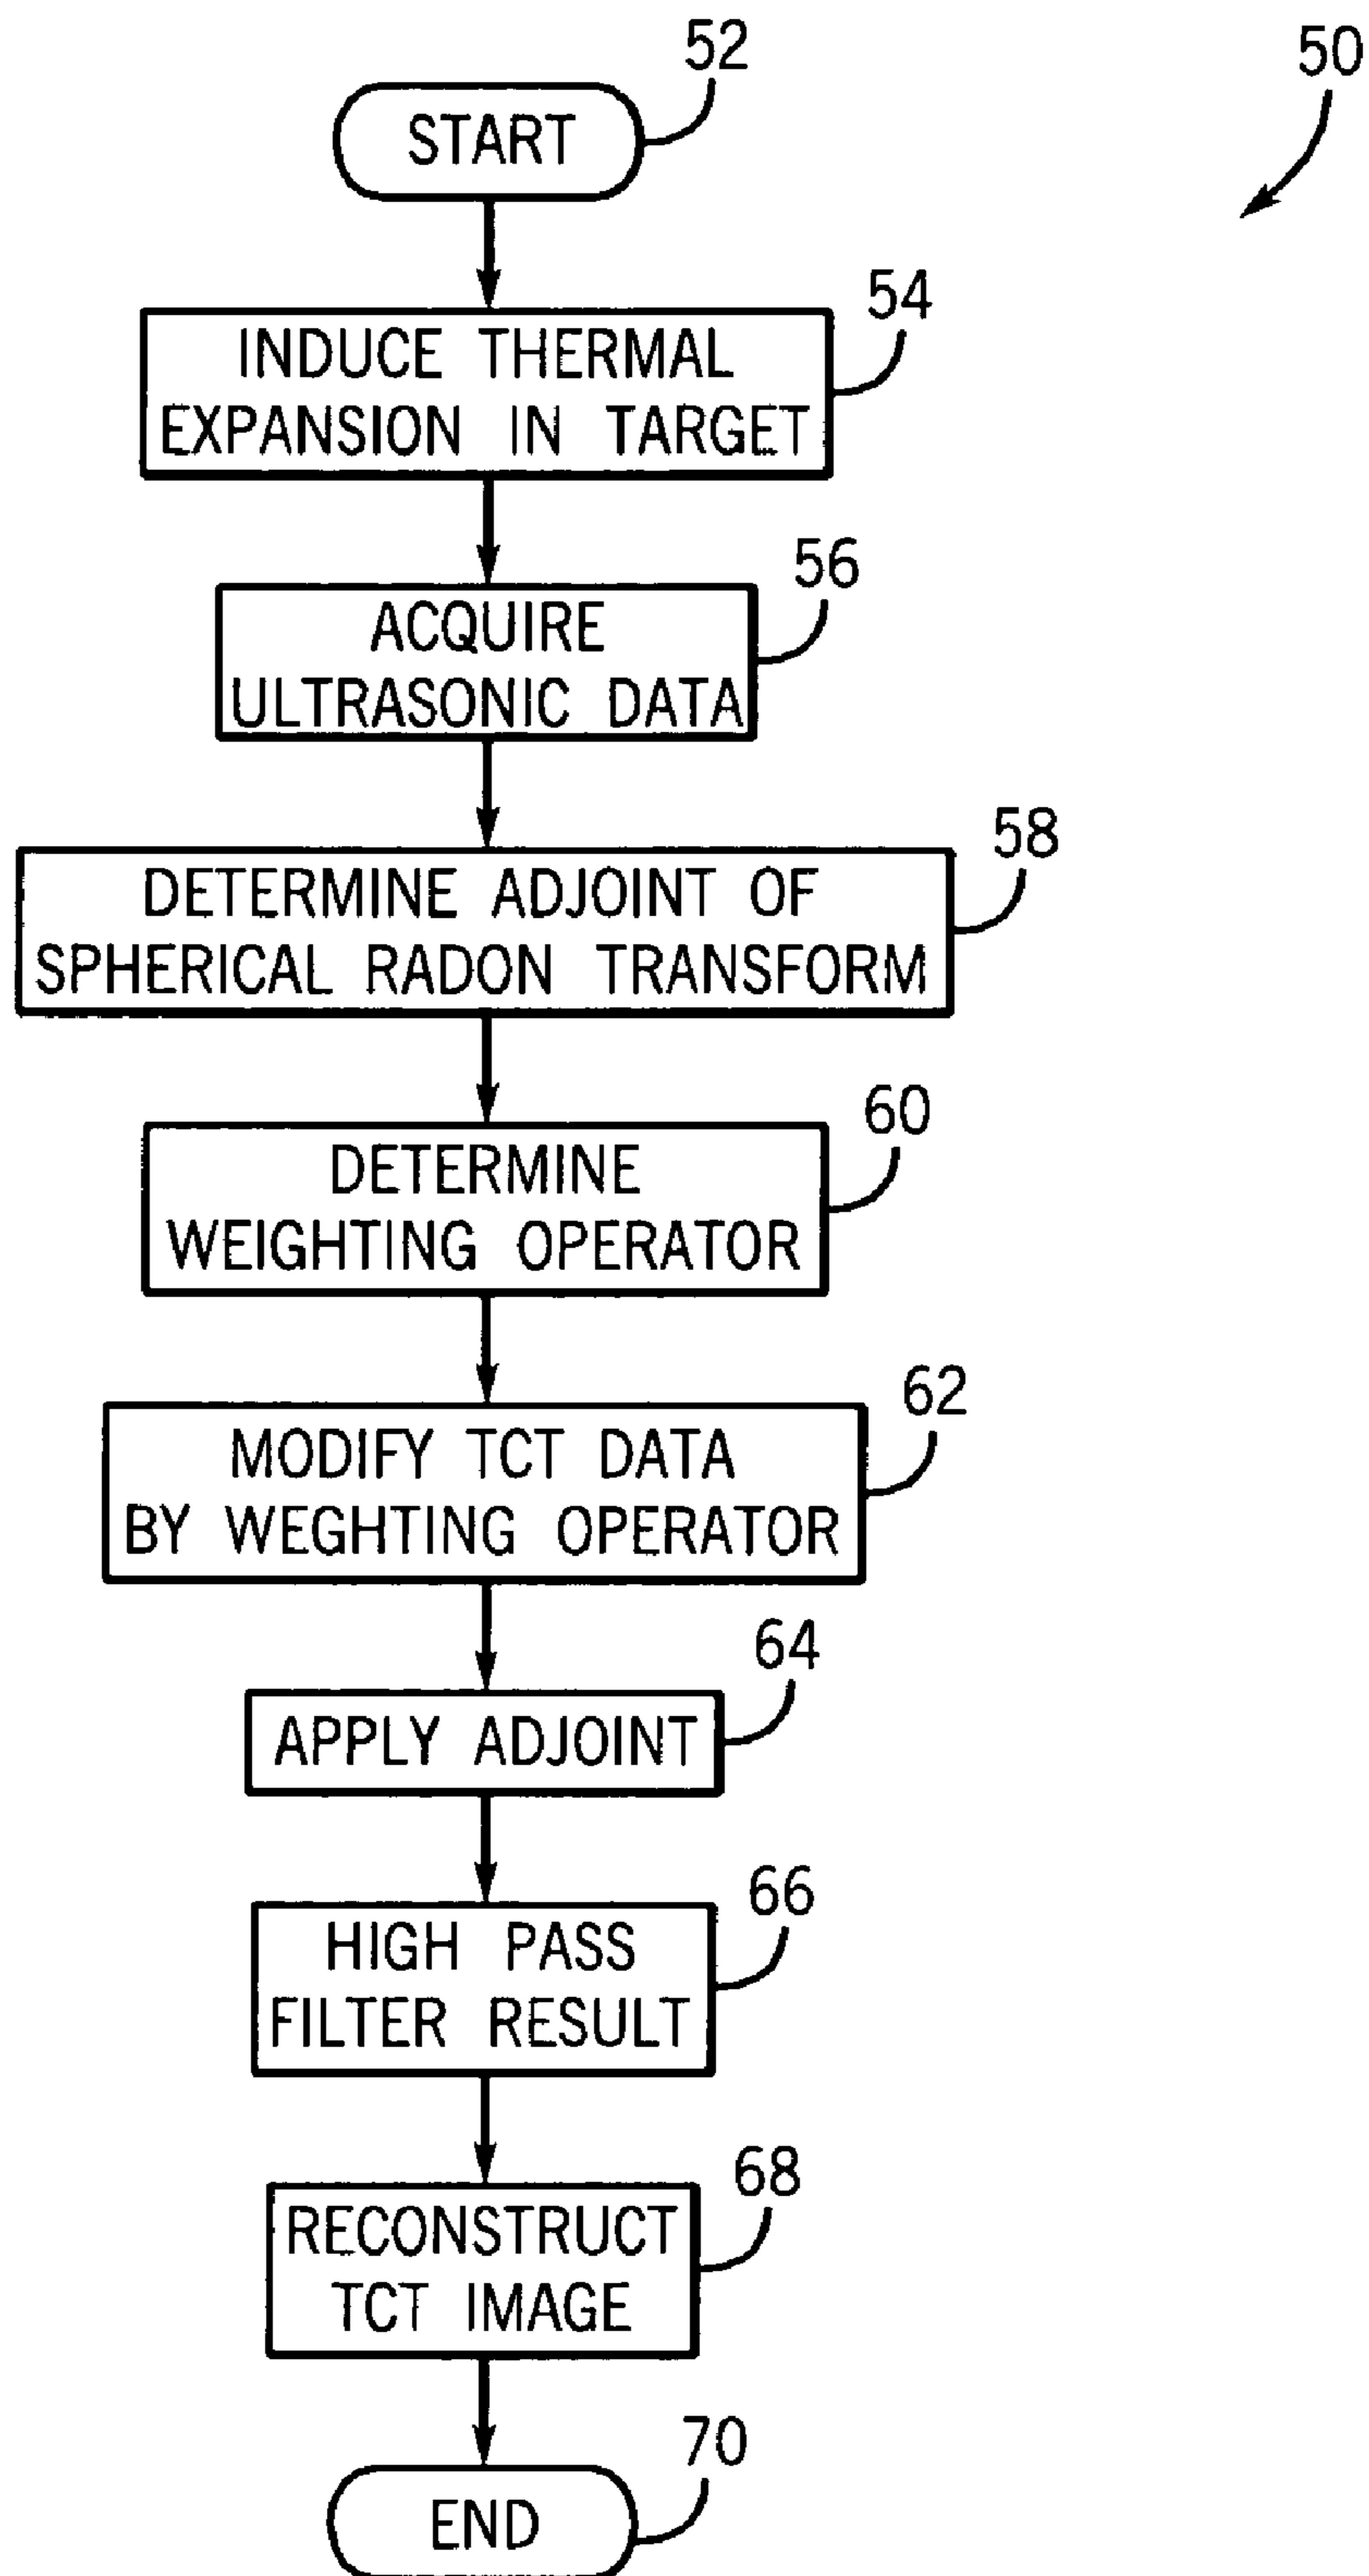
50

52
START

54
INDUCE THERMAL EXPANSION IN TARGET

56
ACQUIRE ULTRASONIC DATA

58
DETERMINE ADJOINT OF SPHERICAL RADON TRANSFORM

60
DETERMINE WEIGHTING OPERATOR

62
MODIFY TCT DATA BY WEGHTING OPERATOR

64
APPLY ADJOINT

66
HIGH PASS FILTER RESULT

68
RECONSTRUCT TCT IMAGE

70
END